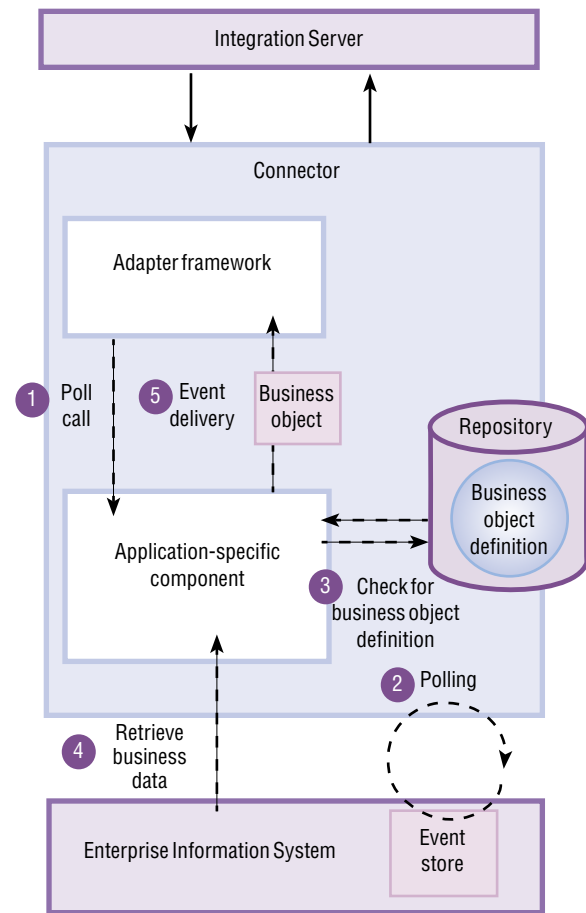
Integration Server

Connector

Adapter framework

1 Poll call

5 Event delivery

Business object

Repository

Business object definition

Application-specific component

3 Check for business object definition

2 Polling

4 Retrieve business data

Enterprise Information System

Event store